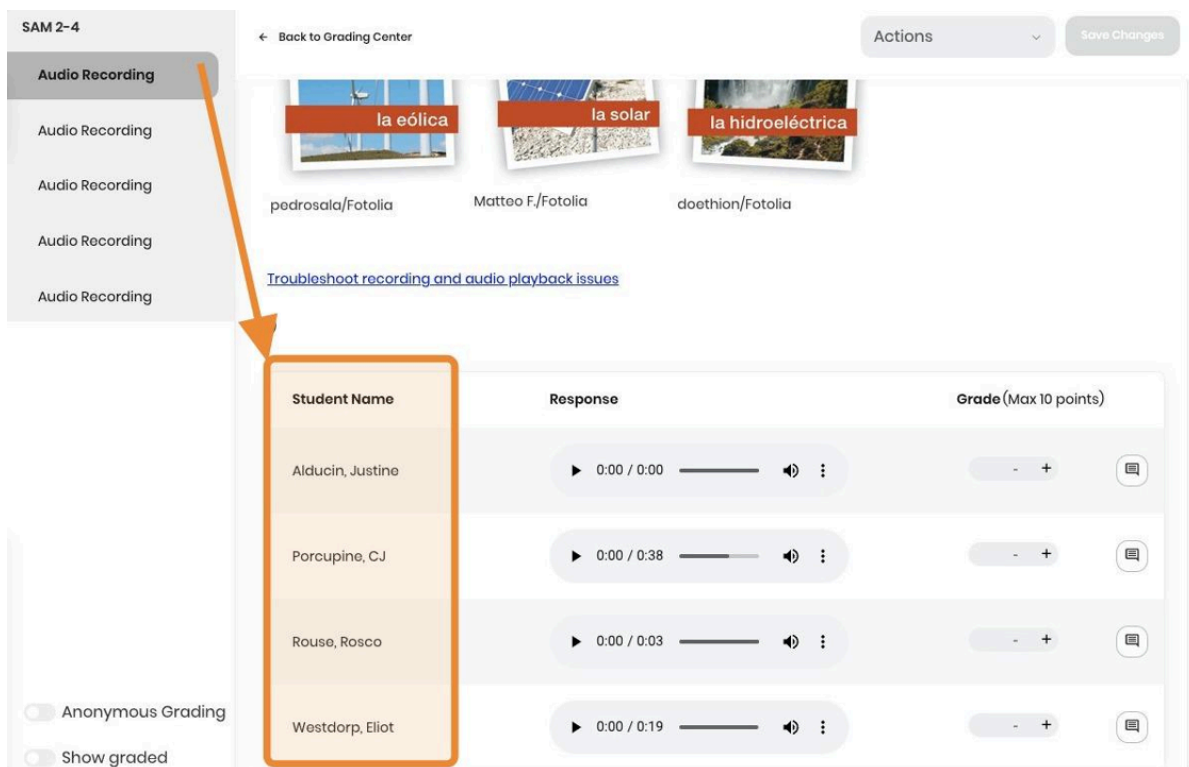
SAM 2-4

Audio Recording

Audio Recording

Audio Recording

Audio Recording

Audio Recording

← Back to Grading Center

Actions

Save Changes

la eólica

la solar

la hidroeléctrica

pedrosala/Fotolia

Matteo F./Fotolia

doethion/Fotolia

Troubleshoot recording and audio playback issues

| Student Name | Response | Grade (Max 10 points) |
|---|---|---|
| Alducin, Justine | 0:00 / 0:00 | - + |
| Porcupine, CJ | 0:00 / 0:38 | - + |
| Rouse, Rosco | 0:00 / 0:03 | - + |
| Westdorp, Eliot | 0:00 / 0:19 | - + |

Anonymous Grading

Show graded